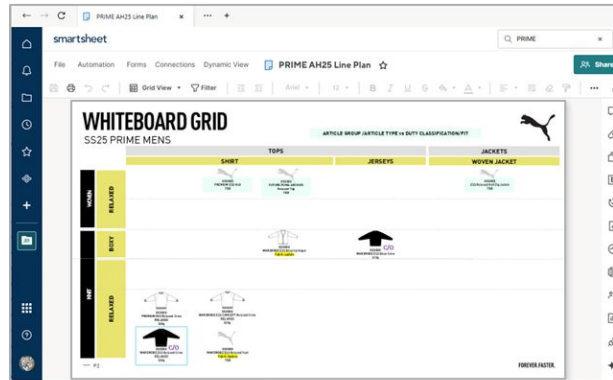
PRIME AH25 Line Plan

PRIME

smartsheet

File Automation Forms Connections Dynamic View PRIME AH25 Line Plan

Share

Grid View Filter Arial 10

WHITEBOARD GRID

SS25 PRIME MENS

ARTICLE GROUP /ARTICLE TYPE vs DUTY CLASSIFICATION/FIT

| | | TOPS | | JACKETS |
|---|---|---|---|---|
| | | SHIRT | JERSEYS | WOVEN JACKET |
| WMN | RELAXED | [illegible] | | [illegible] |
| MNE | BOXY | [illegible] | C/O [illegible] | |
| | RELAXED | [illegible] C/O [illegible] | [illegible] | |

FOREVER. FASTER.

P2